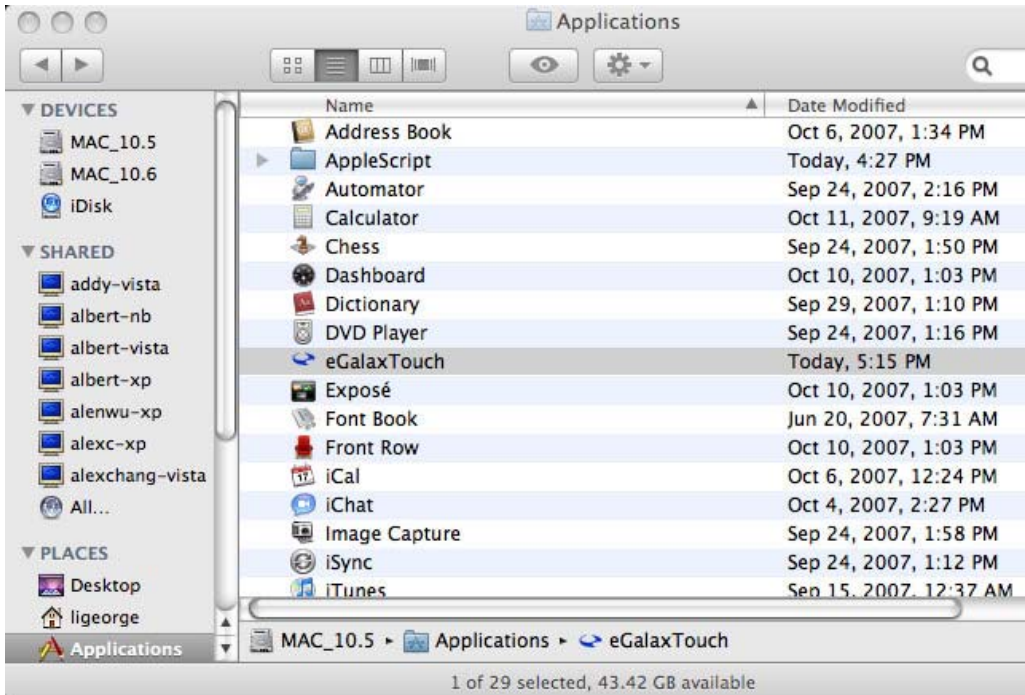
Applications

DEVICES
MAC_10.5
MAC_10.6
iDisk

SHARED
addy-vista
albert-nb
albert-vista
albert-xp
alenwu-xp
alexc-xp
alexchang-vista
All...

PLACES
Desktop
ligeorge
Applications

| Name | Date Modified |
|---|---|
| Address Book | Oct 6, 2007, 1:34 PM |
| AppleScript | Today, 4:27 PM |
| Automator | Sep 24, 2007, 2:16 PM |
| Calculator | Oct 11, 2007, 9:19 AM |
| Chess | Sep 24, 2007, 1:50 PM |
| Dashboard | Oct 10, 2007, 1:03 PM |
| Dictionary | Sep 29, 2007, 1:10 PM |
| DVD Player | Sep 24, 2007, 1:16 PM |
| eGalaxTouch | Today, 5:15 PM |
| Exposé | Oct 10, 2007, 1:03 PM |
| Font Book | Jun 20, 2007, 7:31 AM |
| Front Row | Oct 10, 2007, 1:03 PM |
| iCal | Oct 6, 2007, 12:24 PM |
| iChat | Oct 4, 2007, 2:27 PM |
| Image Capture | Sep 24, 2007, 1:58 PM |
| iSync | Sep 24, 2007, 1:12 PM |
| iTunes | Sep 15, 2007, 12:37 AM |

MAC_10.5 ▸ Applications ▸ eGalaxTouch

1 of 29 selected, 43.42 GB available